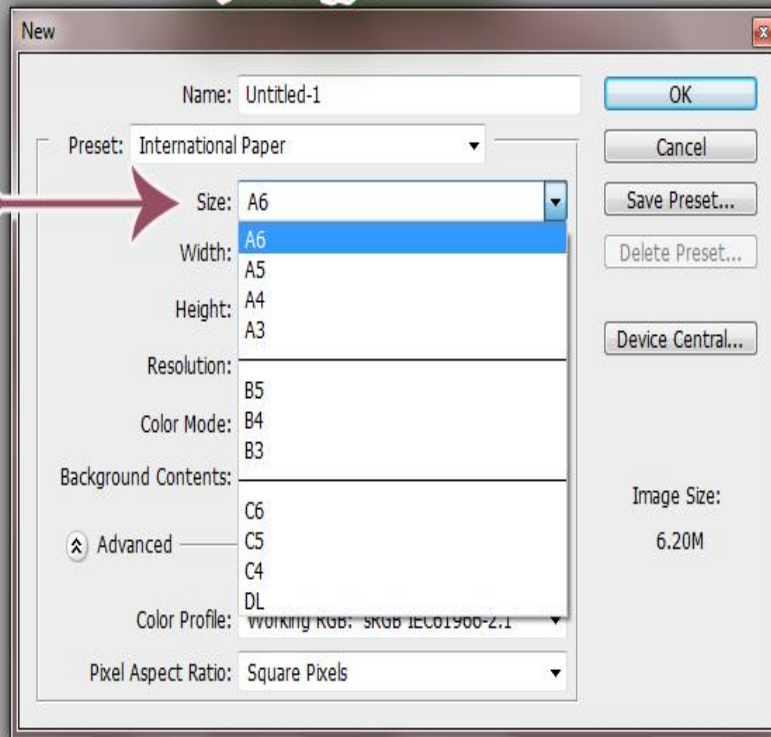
New

Name: Untitled-1

Preset: International Paper

Size: A6

Width:

Height:

Resolution:

Color Mode:

Background Contents:

Advanced

Color Profile: Working RGB: sRGB IEC61966-2.1

Pixel Aspect Ratio: Square Pixels

A6
A5
A4
A3
B5
B4
B3
C6
C5
C4
DL

OK

Cancel

Save Preset...

Delete Preset...

Device Central...

Image Size:

6.20M